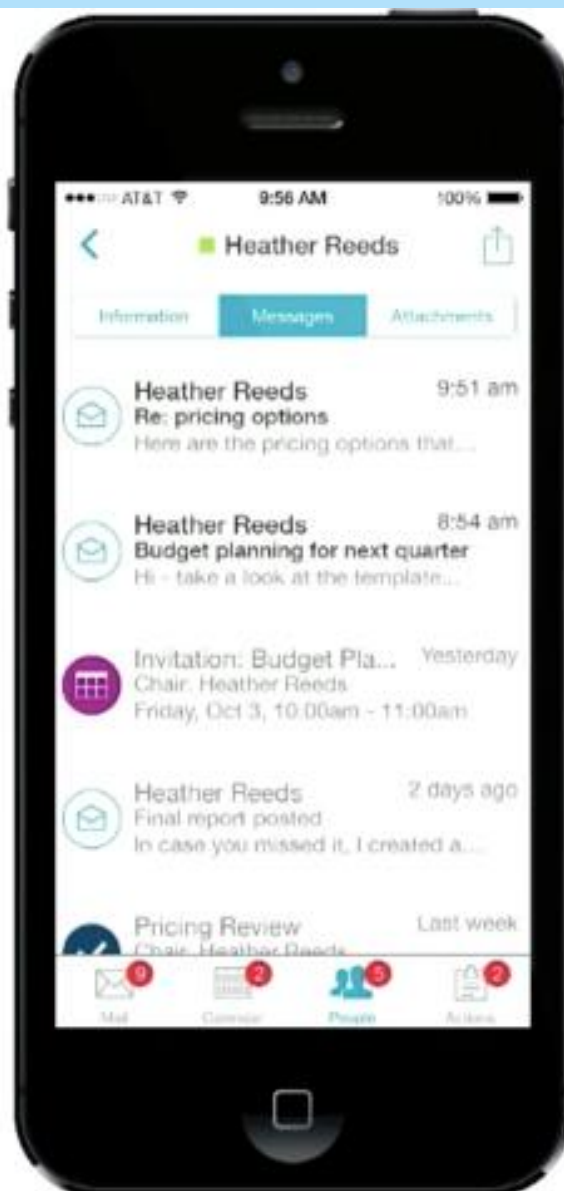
AT&T 9:56 AM 100%

Heather Reeds

Information Messages Attachments

Heather Reeds 9:51 am
Re: pricing options
Here are the pricing options that...

Heather Reeds 8:54 am
Budget planning for next quarter
Hi - take a look at the template...

Invitation: Budget Pla... Yesterday
Chair: Heather Reeds
Friday, Oct 3, 10:00am - 11:00am

Heather Reeds 2 days ago
Final report posted
In case you missed it, I created a...

Pricing Review Last week
Chair: Heather Reeds

9 Mail 2 Calendar 5 People 2 Actions